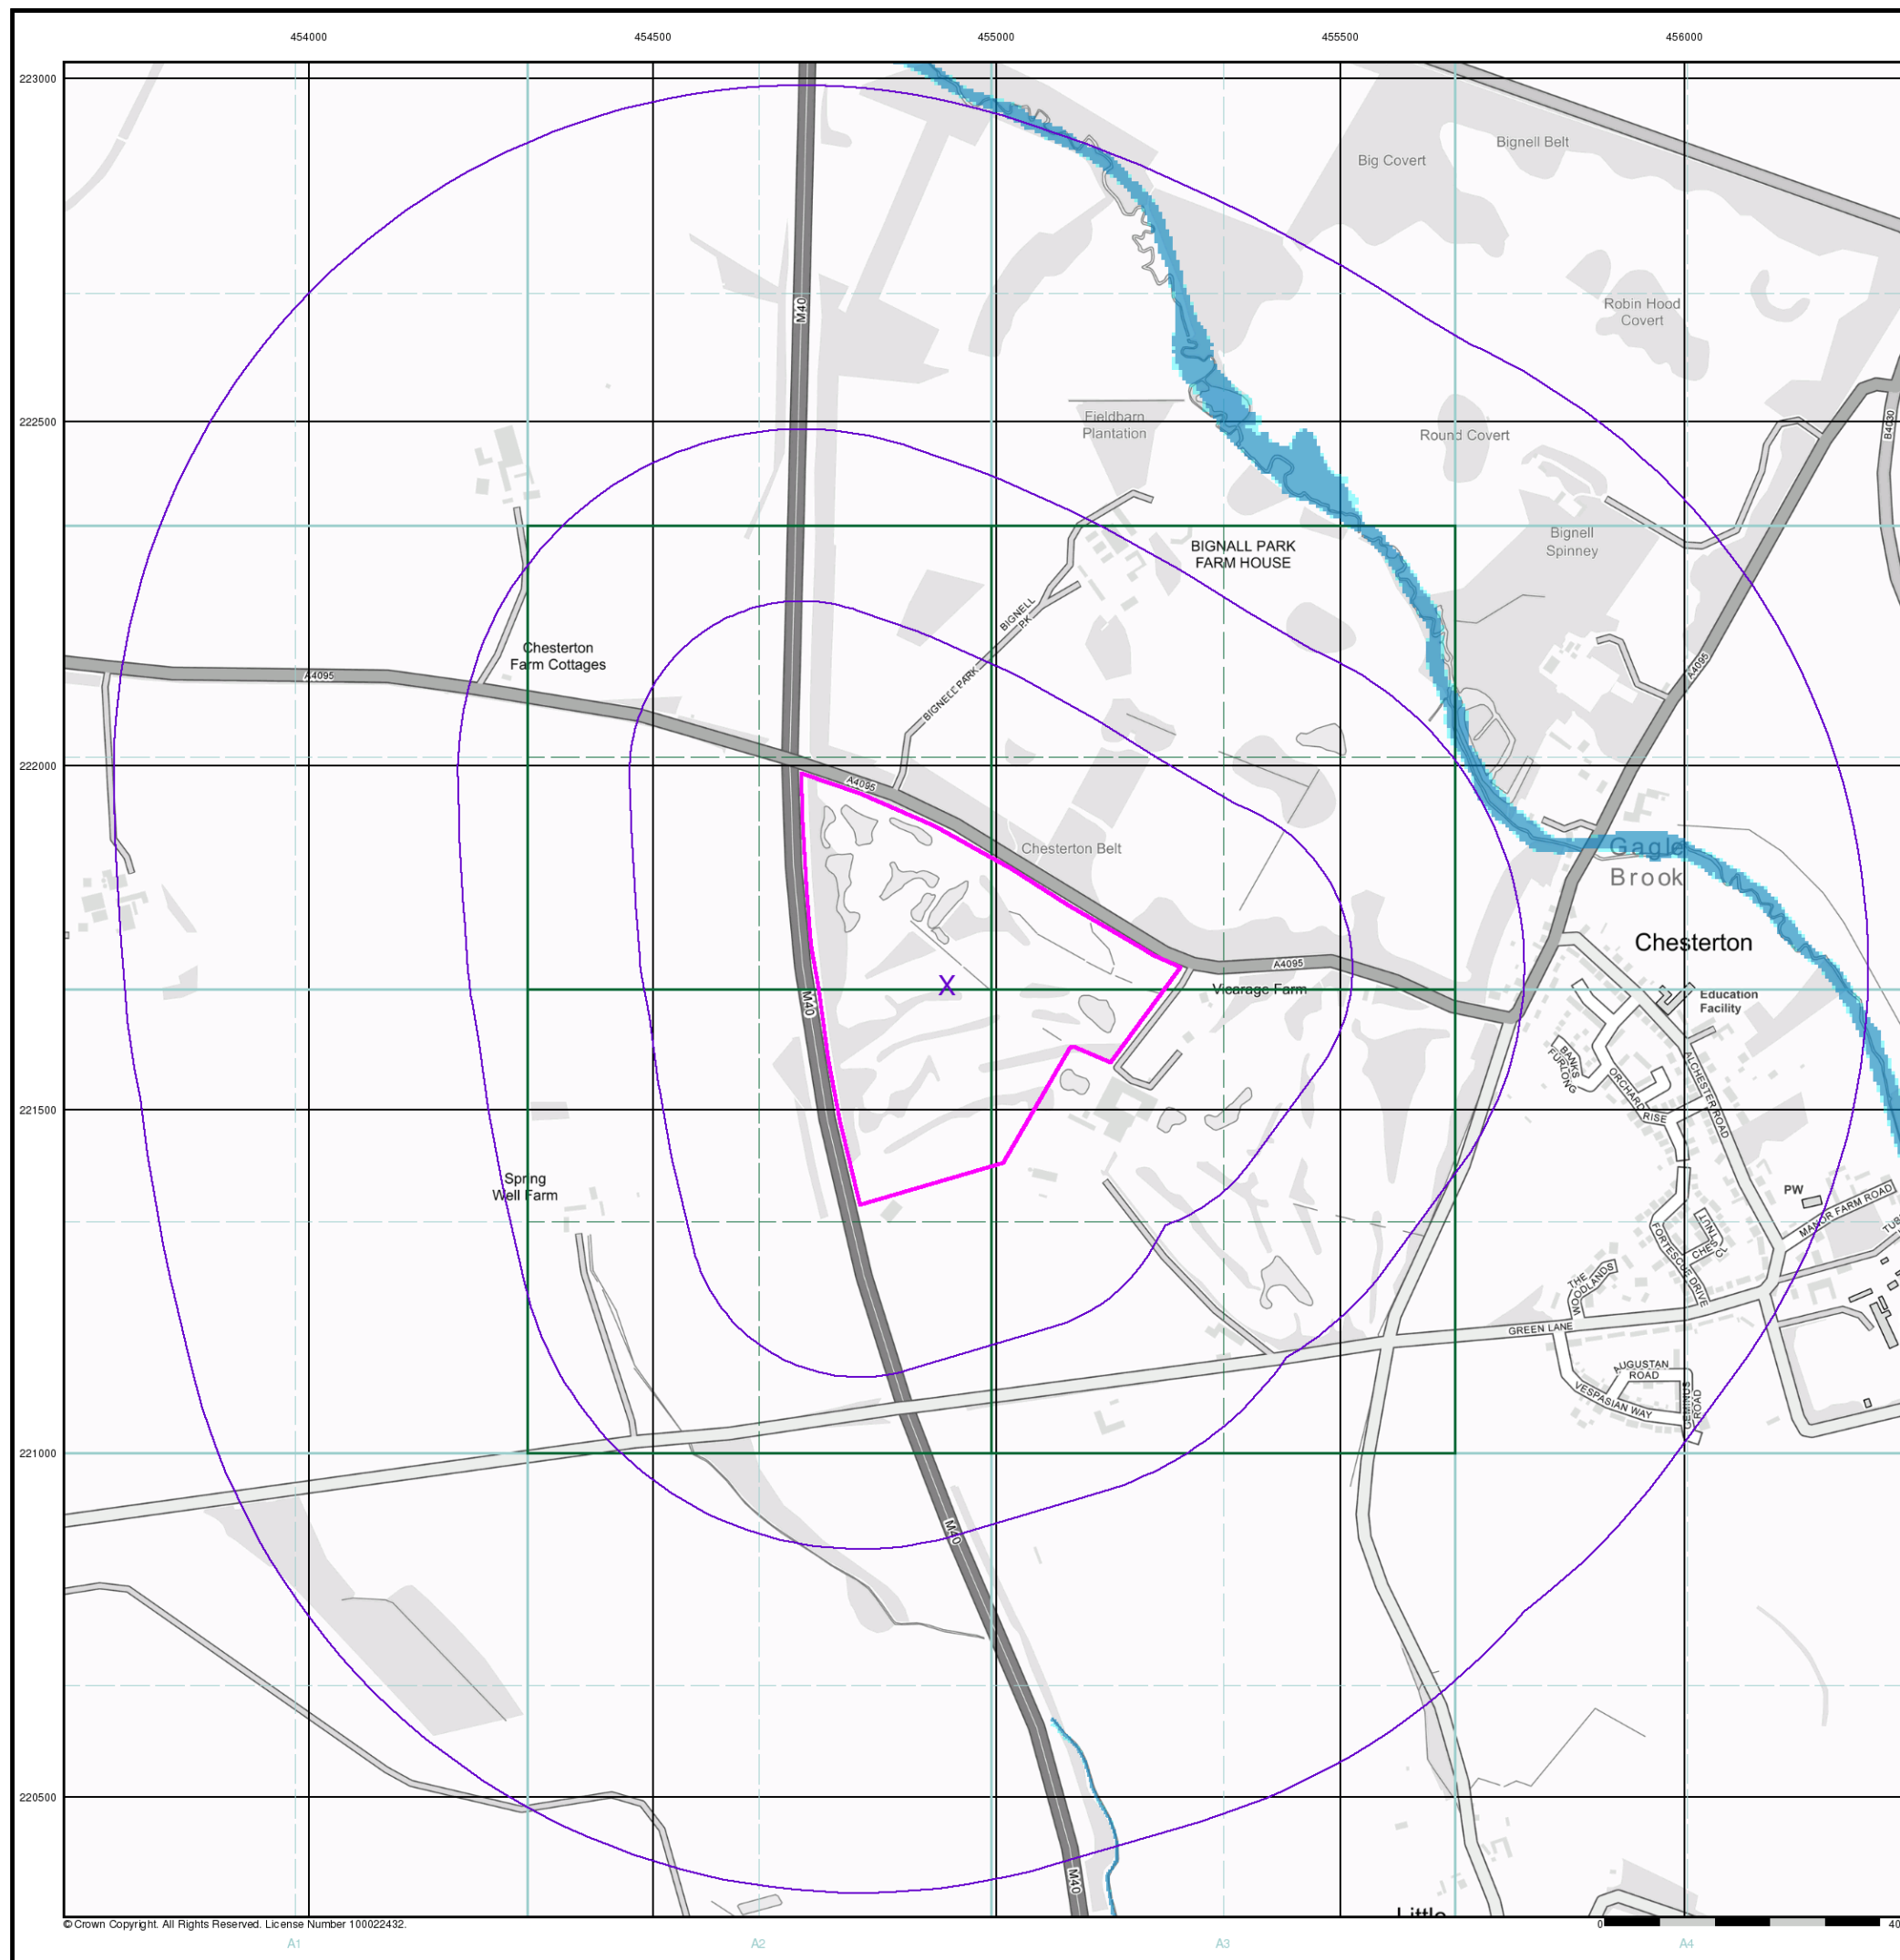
454000
454500
455000
455500
456000

223000
222500
222000
221500
221000
220500

Big Covert
Bignell Belt
Robin Hood Covert
Fieldbarn Plantation
Round Covert
BIGNALL PARK FARM HOUSE
Bignell Spinney
Chesterton Farm Cottages
A4095
M40
BIGNELL PK
BIGNELL PARK
A4095
B4030
A4095
Chesterton Belt
Gagle Brook
Chesterton
Education Facility
A4095
Vicarage Farm
X
M40
BANKS FURLONG
ORCHARD RISE
ALCHESTER ROAD
Spring Well Farm
PW
MANOR FARM ROAD
FORTESCUE DRIVE
LITTLE CHES CL
THE WOODLANDS
GREEN LANE
AUGUSTAN ROAD
VESPASIAN WAY
GEMINUS ROAD
M40
M40
Little
© Crown Copyright. All Rights Reserved. License Number 100022432.
0
40
A1
A2
A3
A4